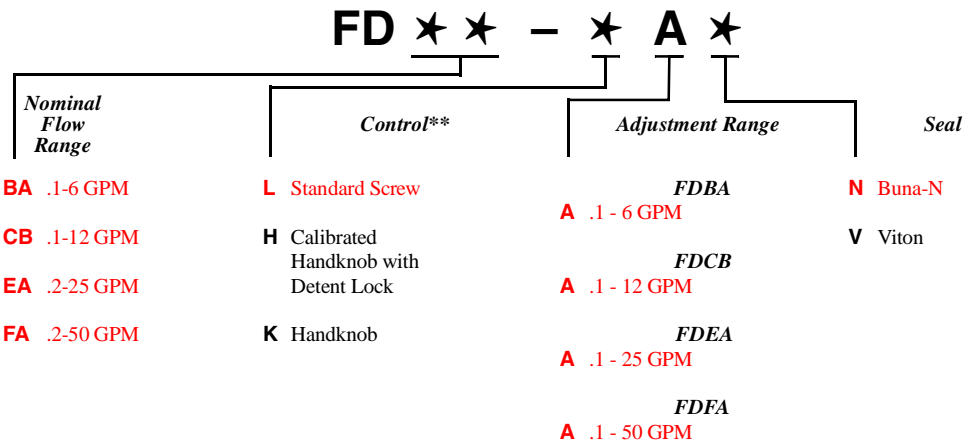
FD ★★ – ★ A ★

Nominal Flow Range

BA .1-6 GPM

CB .1-12 GPM

EA .2-25 GPM

FA .2-50 GPM

Control**

L Standard Screw

H Calibrated Handknob with Detent Lock

K Handknob

Adjustment Range

FDBA
A .1 - 6 GPM

FDCB
A .1 - 12 GPM

FDEA
A .1 - 25 GPM

FDFA
A .1 - 50 GPM

Seal

N Buna-N

V Viton